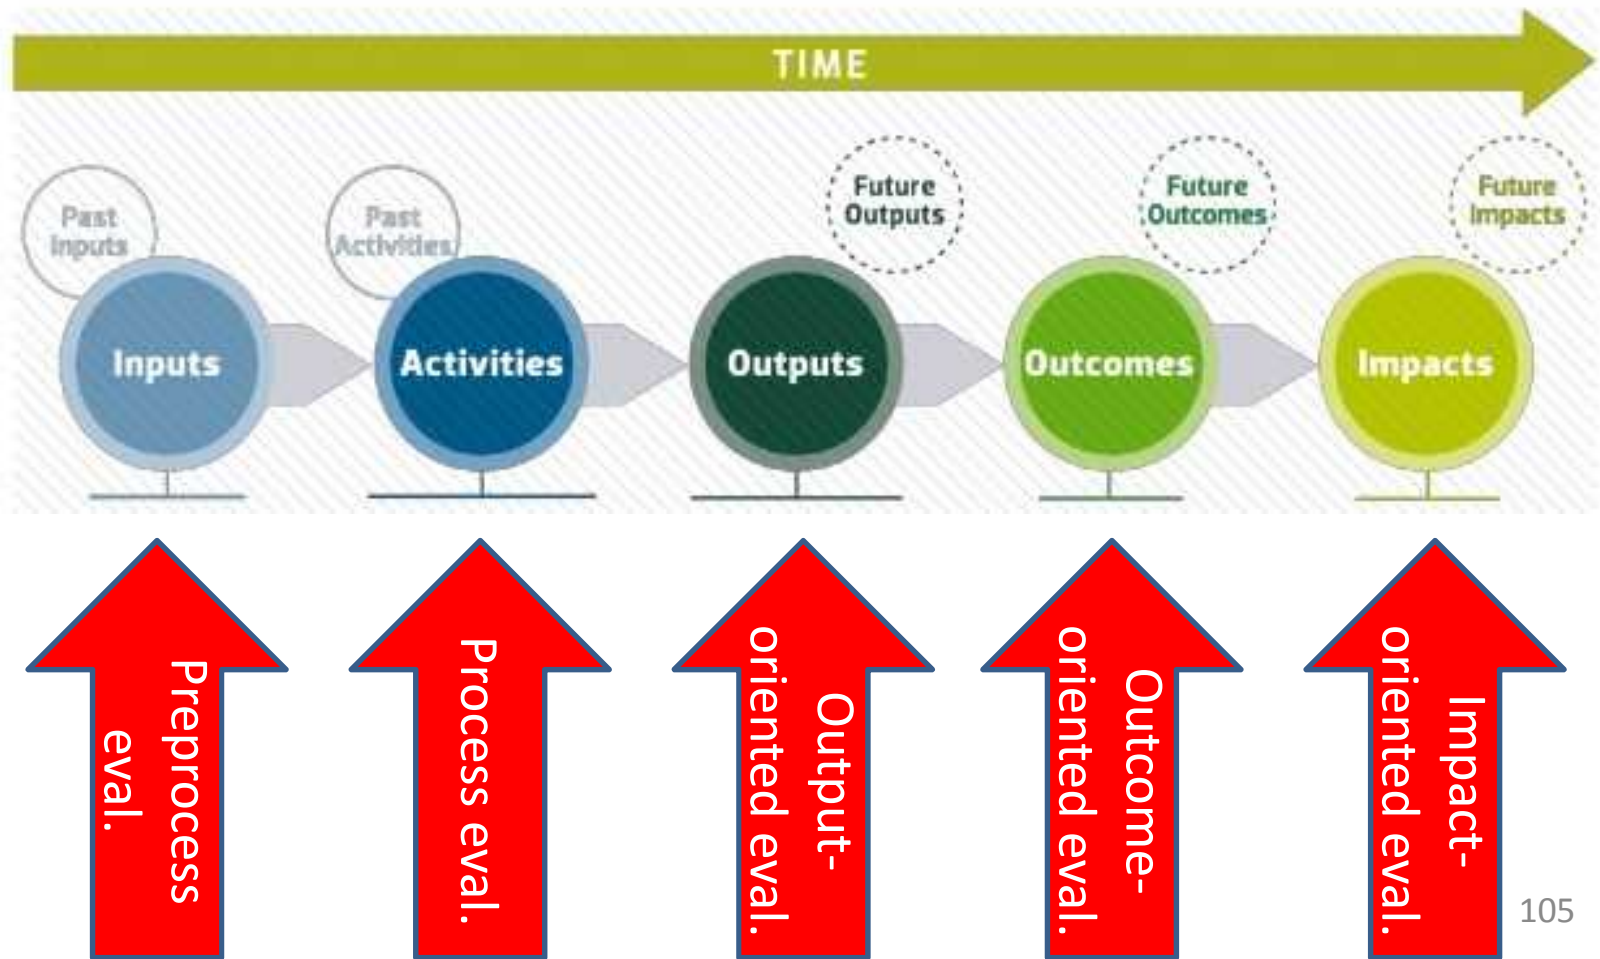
TIME

Past Inputs

Past Activities

Future Outputs

Future Outcomes

Future Impacts

Inputs

Activities

Outputs

Outcomes

Impacts

Preprocess eval.

Process eval.

Output-oriented eval.

Outcome-oriented eval.

Impact-oriented eval.

105